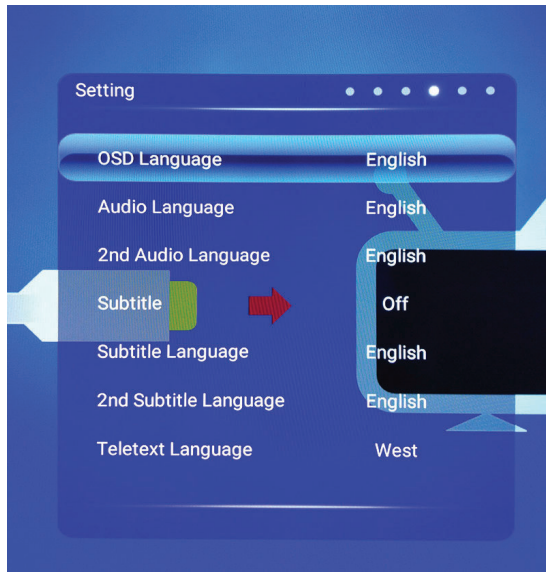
Setting

| | |
|---|---|
| OSD Language | English |
| Audio Language | English |
| 2nd Audio Language | English |
| Subtitle | Off |
| Subtitle Language | English |
| 2nd Subtitle Language | English |
| Teletext Language | West |